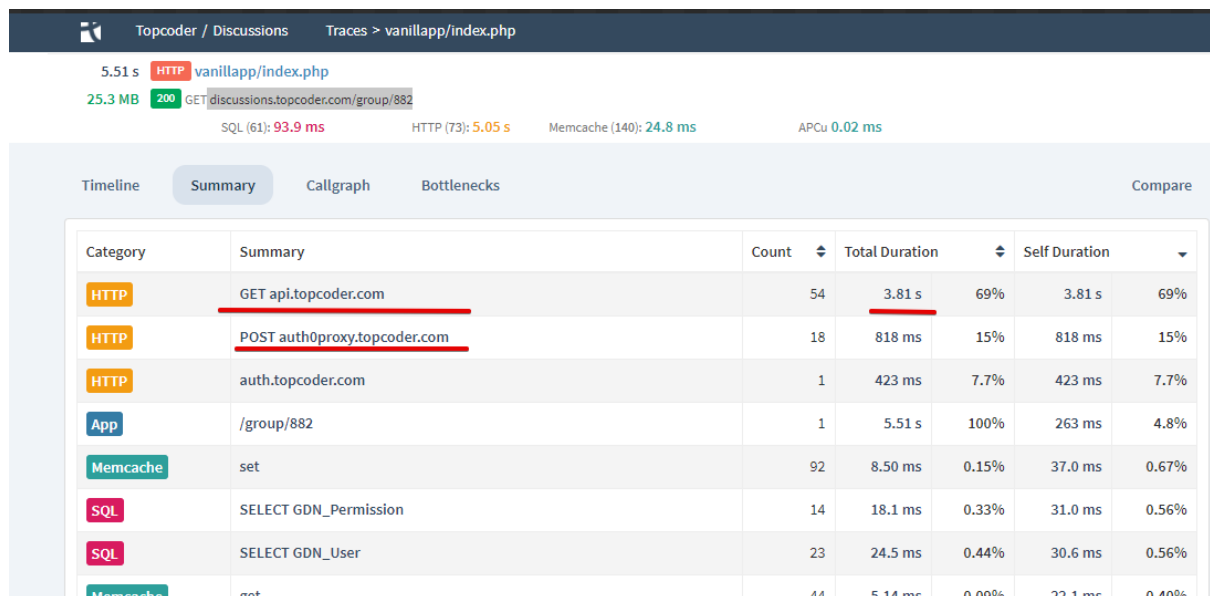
Topcoder / Discussions Traces > vanillapp/index.php

5.51 s HTTP vanillapp/index.php
25.3 MB 200 GET discussions.topcoder.com/group/882
SQL (61): 93.9 ms HTTP (73): 5.05 s Memcache (140): 24.8 ms APCu 0.02 ms

Timeline Summary Callgraph Bottlenecks Compare

| Category | Summary | Count | Total Duration | | Self Duration | |
|---|---|---|---|---|---|---|
| HTTP | GET api.topcoder.com | 54 | 3.81 s | 69% | 3.81 s | 69% |
| HTTP | POST auth0proxy.topcoder.com | 18 | 818 ms | 15% | 818 ms | 15% |
| HTTP | auth.topcoder.com | 1 | 423 ms | 7.7% | 423 ms | 7.7% |
| App | /group/882 | 1 | 5.51 s | 100% | 263 ms | 4.8% |
| Memcache | set | 92 | 8.50 ms | 0.15% | 37.0 ms | 0.67% |
| SQL | SELECT GDN_Permission | 14 | 18.1 ms | 0.33% | 31.0 ms | 0.56% |
| SQL | SELECT GDN_User | 23 | 24.5 ms | 0.44% | 30.6 ms | 0.56% |
| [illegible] | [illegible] | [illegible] | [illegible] | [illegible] | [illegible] | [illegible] |